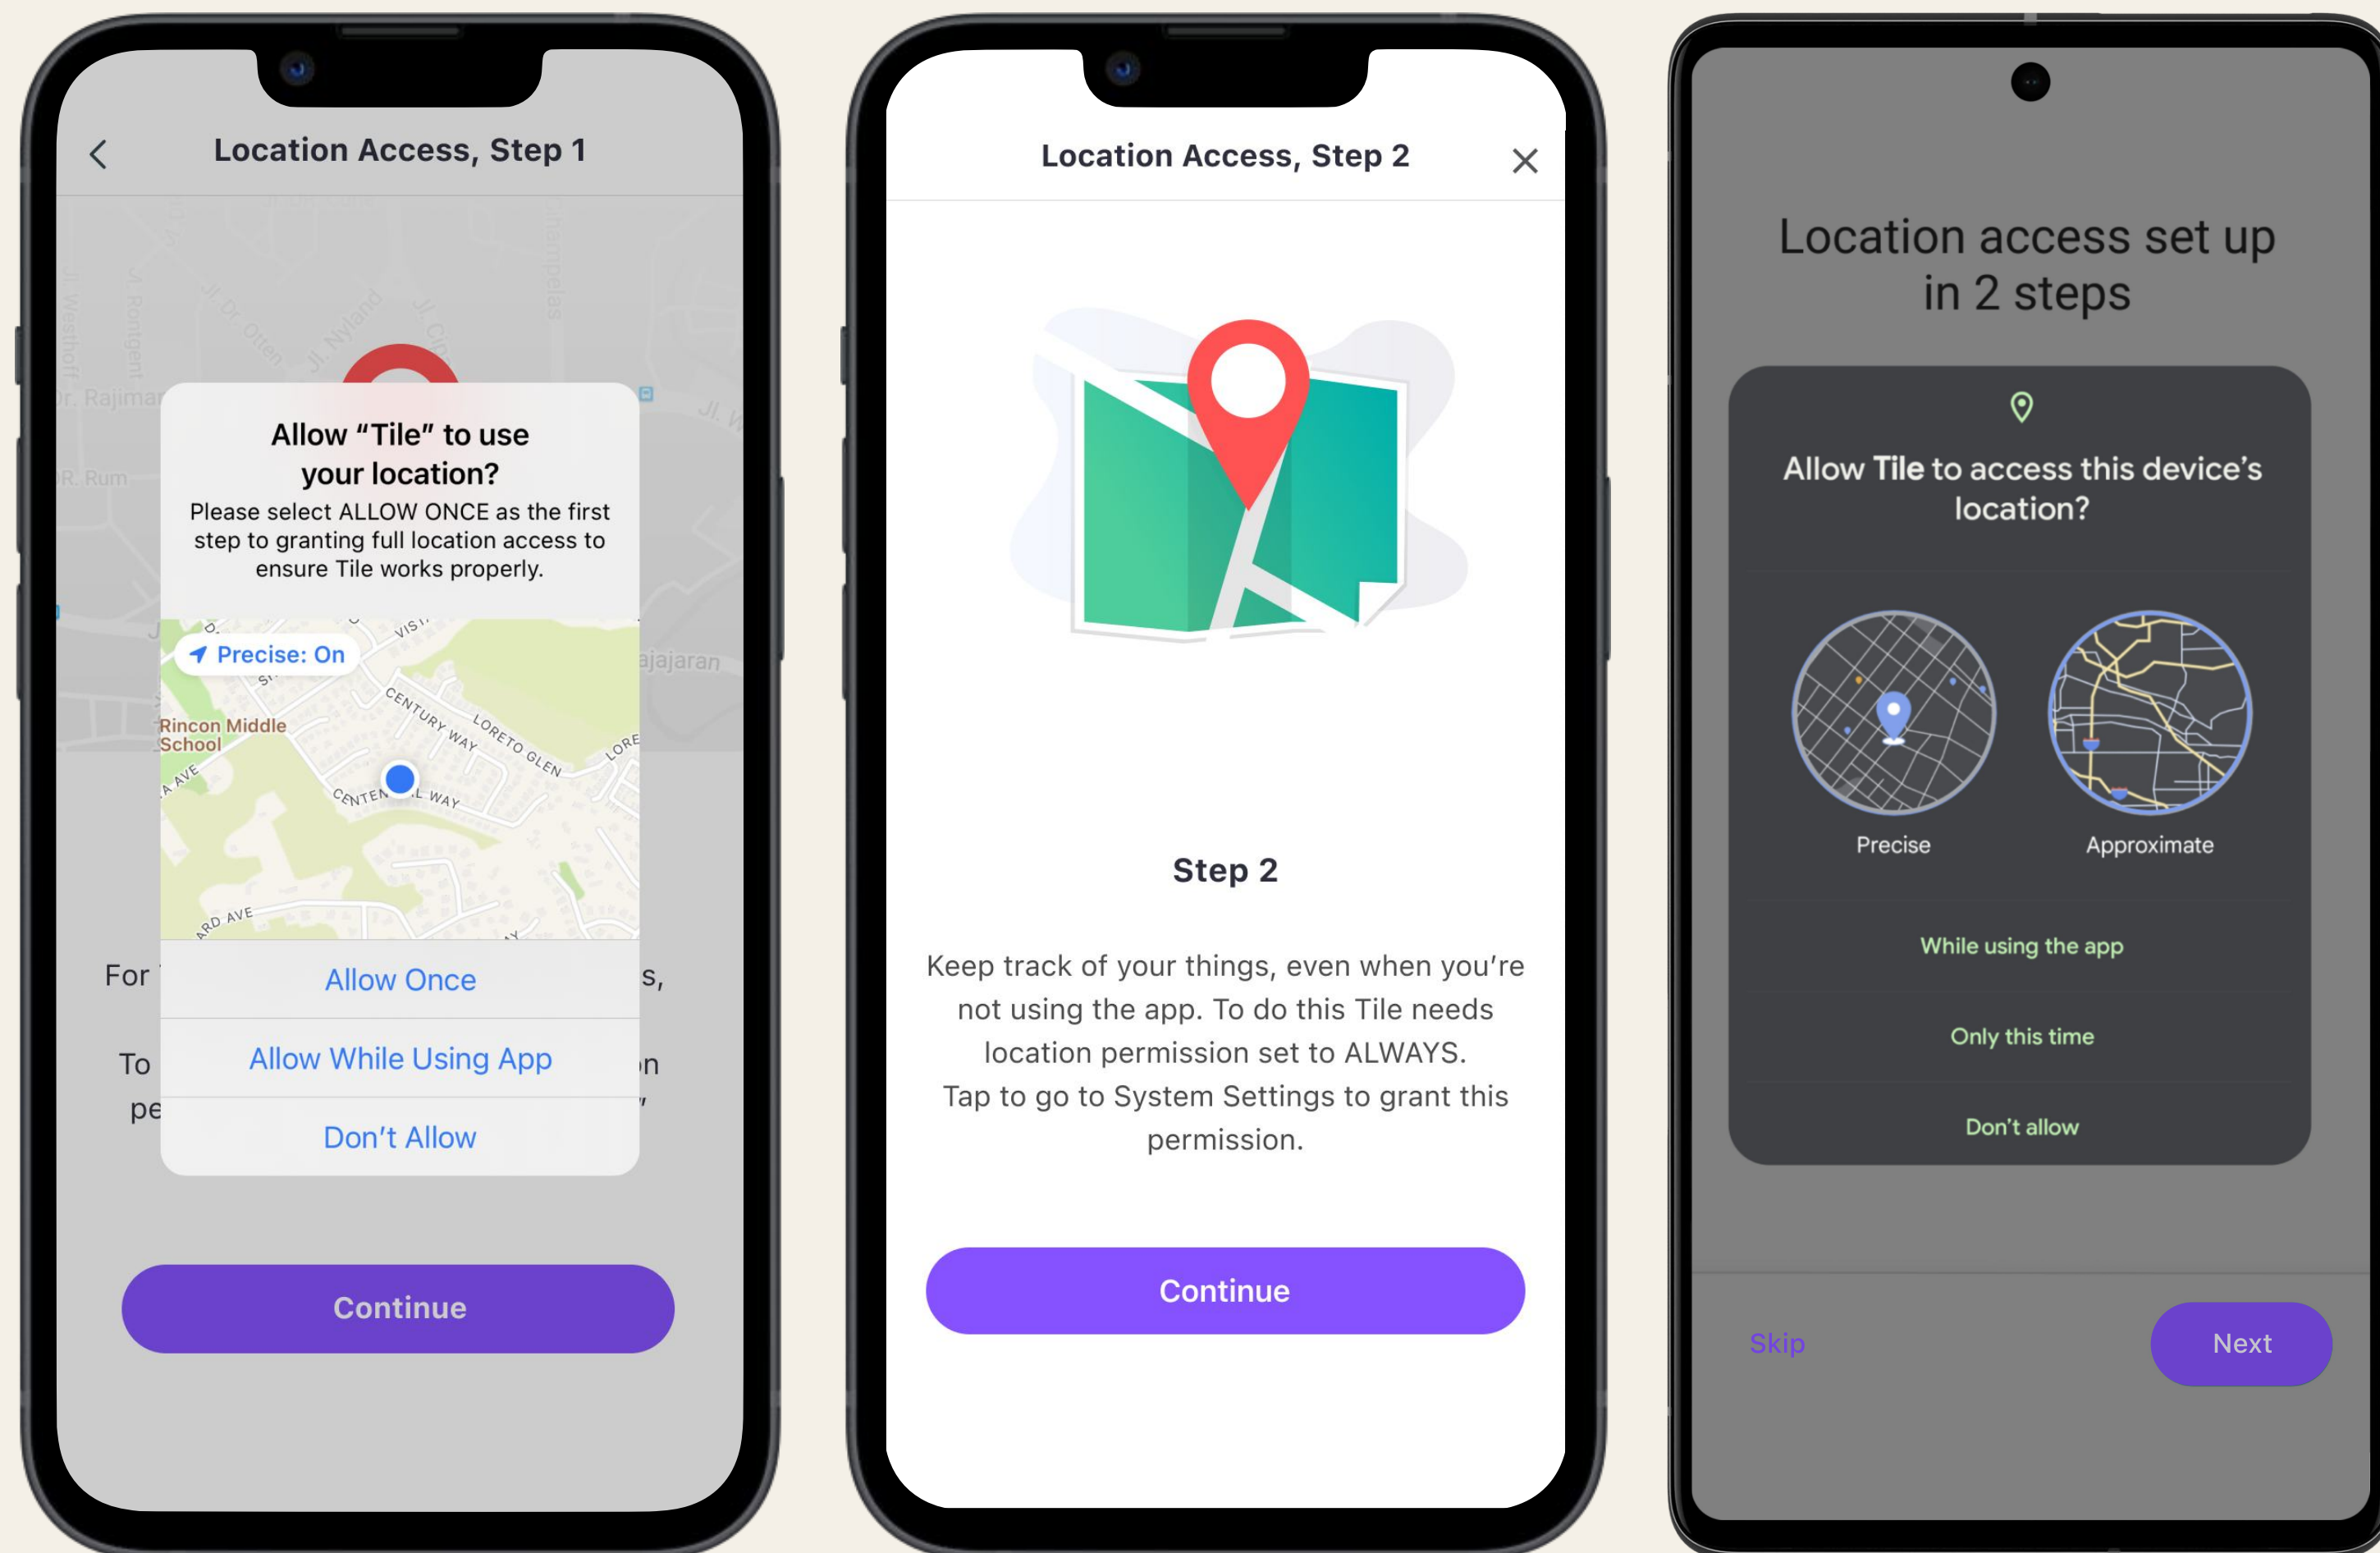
Location Access, Step 1

Allow "Tile" to use your location?

Please select ALLOW ONCE as the first step to granting full location access to ensure Tile works properly.

Precise: On

Rincon Middle School

CENTURY WAY

LORETO GLEN

Allow Once

Allow While Using App

Don't Allow

For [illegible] s,

To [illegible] n
pe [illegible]

Continue

Location Access, Step 2

Step 2

Keep track of your things, even when you're not using the app. To do this Tile needs location permission set to ALWAYS.
Tap to go to System Settings to grant this permission.

Continue

Location access set up in 2 steps

Allow Tile to access this device's location?

Precise

Approximate

While using the app

Only this time

Don't allow

Skip

Next